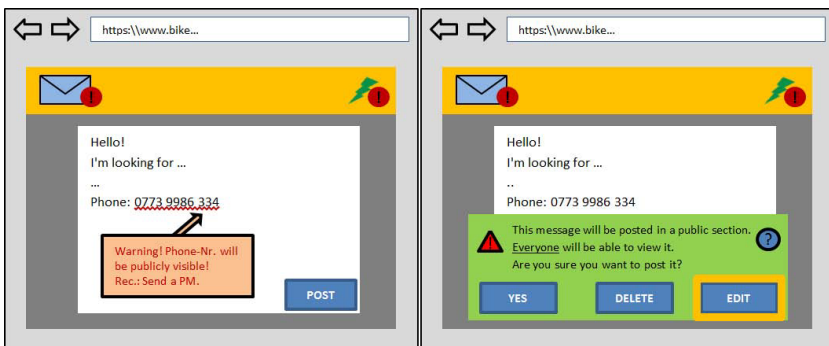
https:\\www.bike...

!

!

Hello!
I'm looking for ...
...
Phone: 0773 9986 334

Warning! Phone-Nr. will be publicly visible!
Rec.: Send a PM.

POST

https:\\www.bike...

!

!

Hello!
I'm looking for ...
..
Phone: 0773 9986 334

This message will be posted in a public section. Everyone will be able to view it.
Are you sure you want to post it?

?

YES

DELETE

EDIT